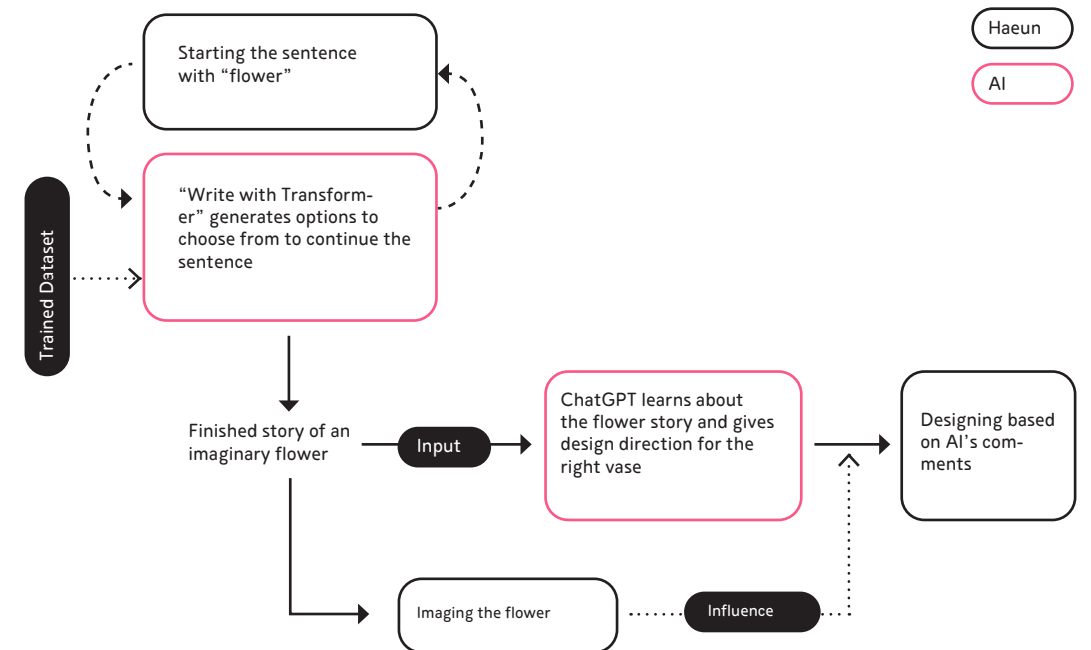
Haeun

AI

Starting the sentence with “flower”

Trained Dataset

“Write with Transformer” generates options to choose from to continue the sentence

Finished story of an imaginary flower

Input

ChatGPT learns about the flower story and gives design direction for the right vase

Designing based on AI’s comments

Imaging the flower

Influence